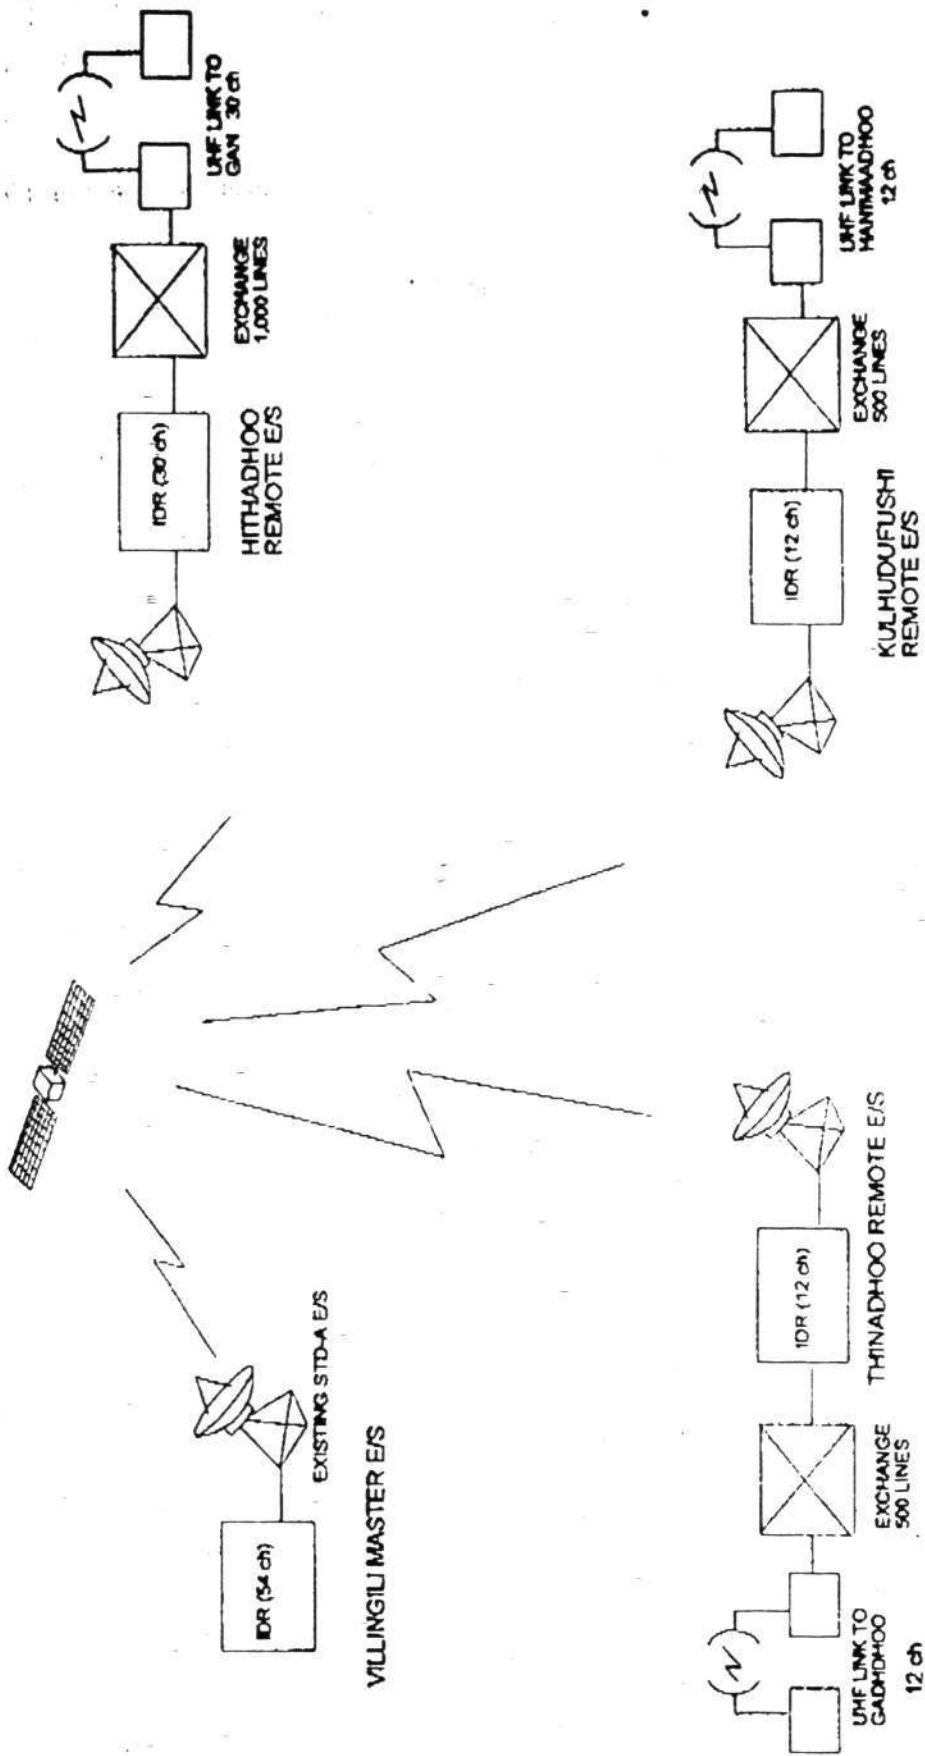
UHF LINK TO GAN 30 ch

EXCHANGE 1,000 LINES

IDR (30 ch)

HITHADHOO REMOTE E/S

UHF LINK TO HANIMAADHOO 12 ch

EXCHANGE 500 LINES

IDR (12 ch)

KULHUDUFUSHI REMOTE E/S

EXISTING STD-A E/S

IDR (54 ch)

VILLINGILI MASTER E/S

THINADHOO REMOTE E/S

IDR (12 ch)

EXCHANGE 500 LINES

UHF LINK TO GADHDHOO

12 ch